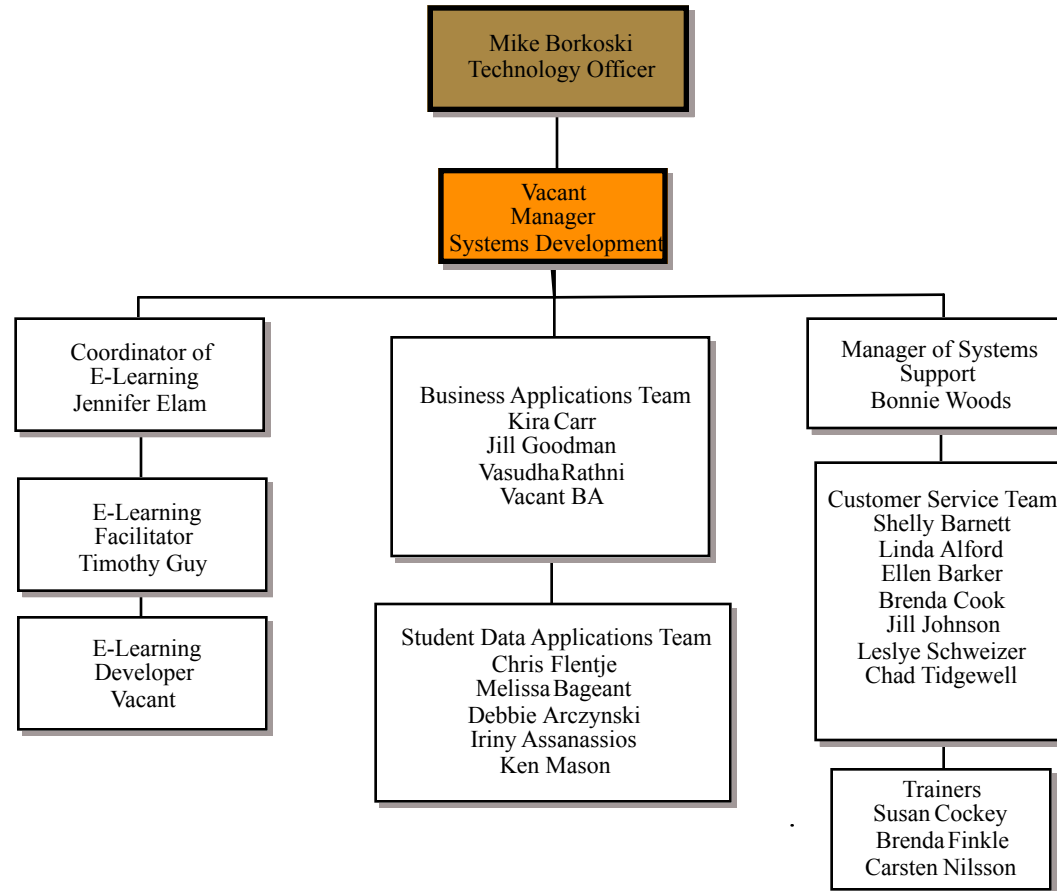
Mike Borkoski
Technology Officer

Vacant
Manager
Systems Development

Coordinator of
E-Learning
Jennifer Elam

E-Learning
Facilitator
Timothy Guy

E-Learning
Developer
Vacant

Business Applications Team
Kira Carr
Jill Goodman
Vasudha Rathni
Vacant BA

Student Data Applications Team
Chris Flentje
Melissa Bageant
Debbie Arczynski
Iriny Assanassios
Ken Mason

Manager of Systems
Support
Bonnie Woods

Customer Service Team
Shelly Barnett
Linda Alford
Ellen Barker
Brenda Cook
Jill Johnson
Leslye Schweizer
Chad Tidgewell

Trainers
Susan Cockey
Brenda Finkle
Carsten Nilsson